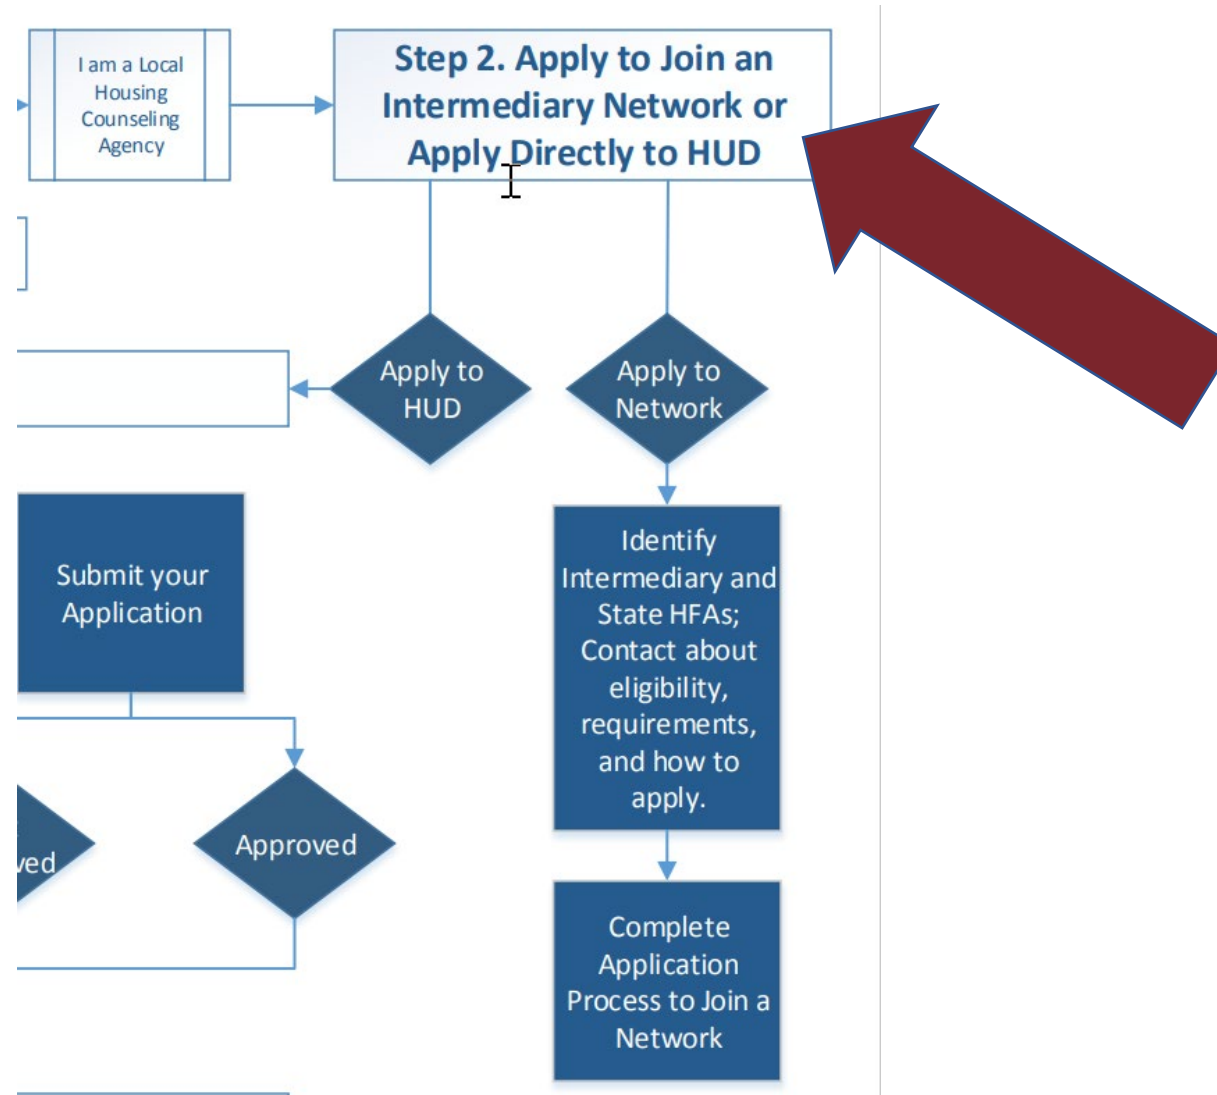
I am a Local Housing Counseling Agency

Step 2. Apply to Join an Intermediary Network or Apply Directly to HUD

Apply to HUD

Apply to Network

Submit your Application

Identify Intermediary and State HFAs; Contact about eligibility, requirements, and how to apply.

ved

Approved

Complete Application Process to Join a Network